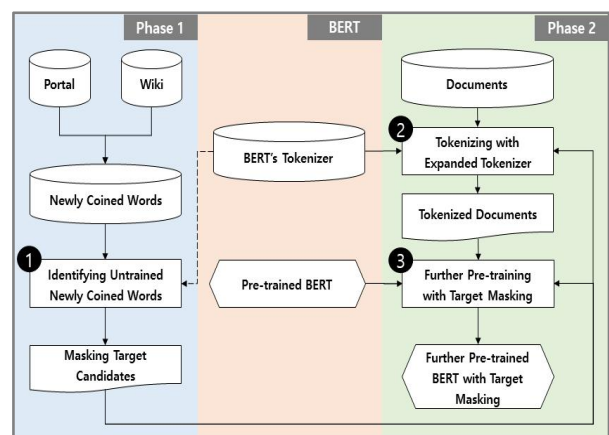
Phase 1

BERT

Phase 2

Portal

Wiki

Newly Coined Words

1

Identifying Untrained Newly Coined Words

Masking Target Candidates

BERT's Tokenizer

Pre-trained BERT

Documents

2

Tokenizing with Expanded Tokenizer

Tokenized Documents

3

Further Pre-training with Target Masking

Further Pre-trained BERT with Target Masking